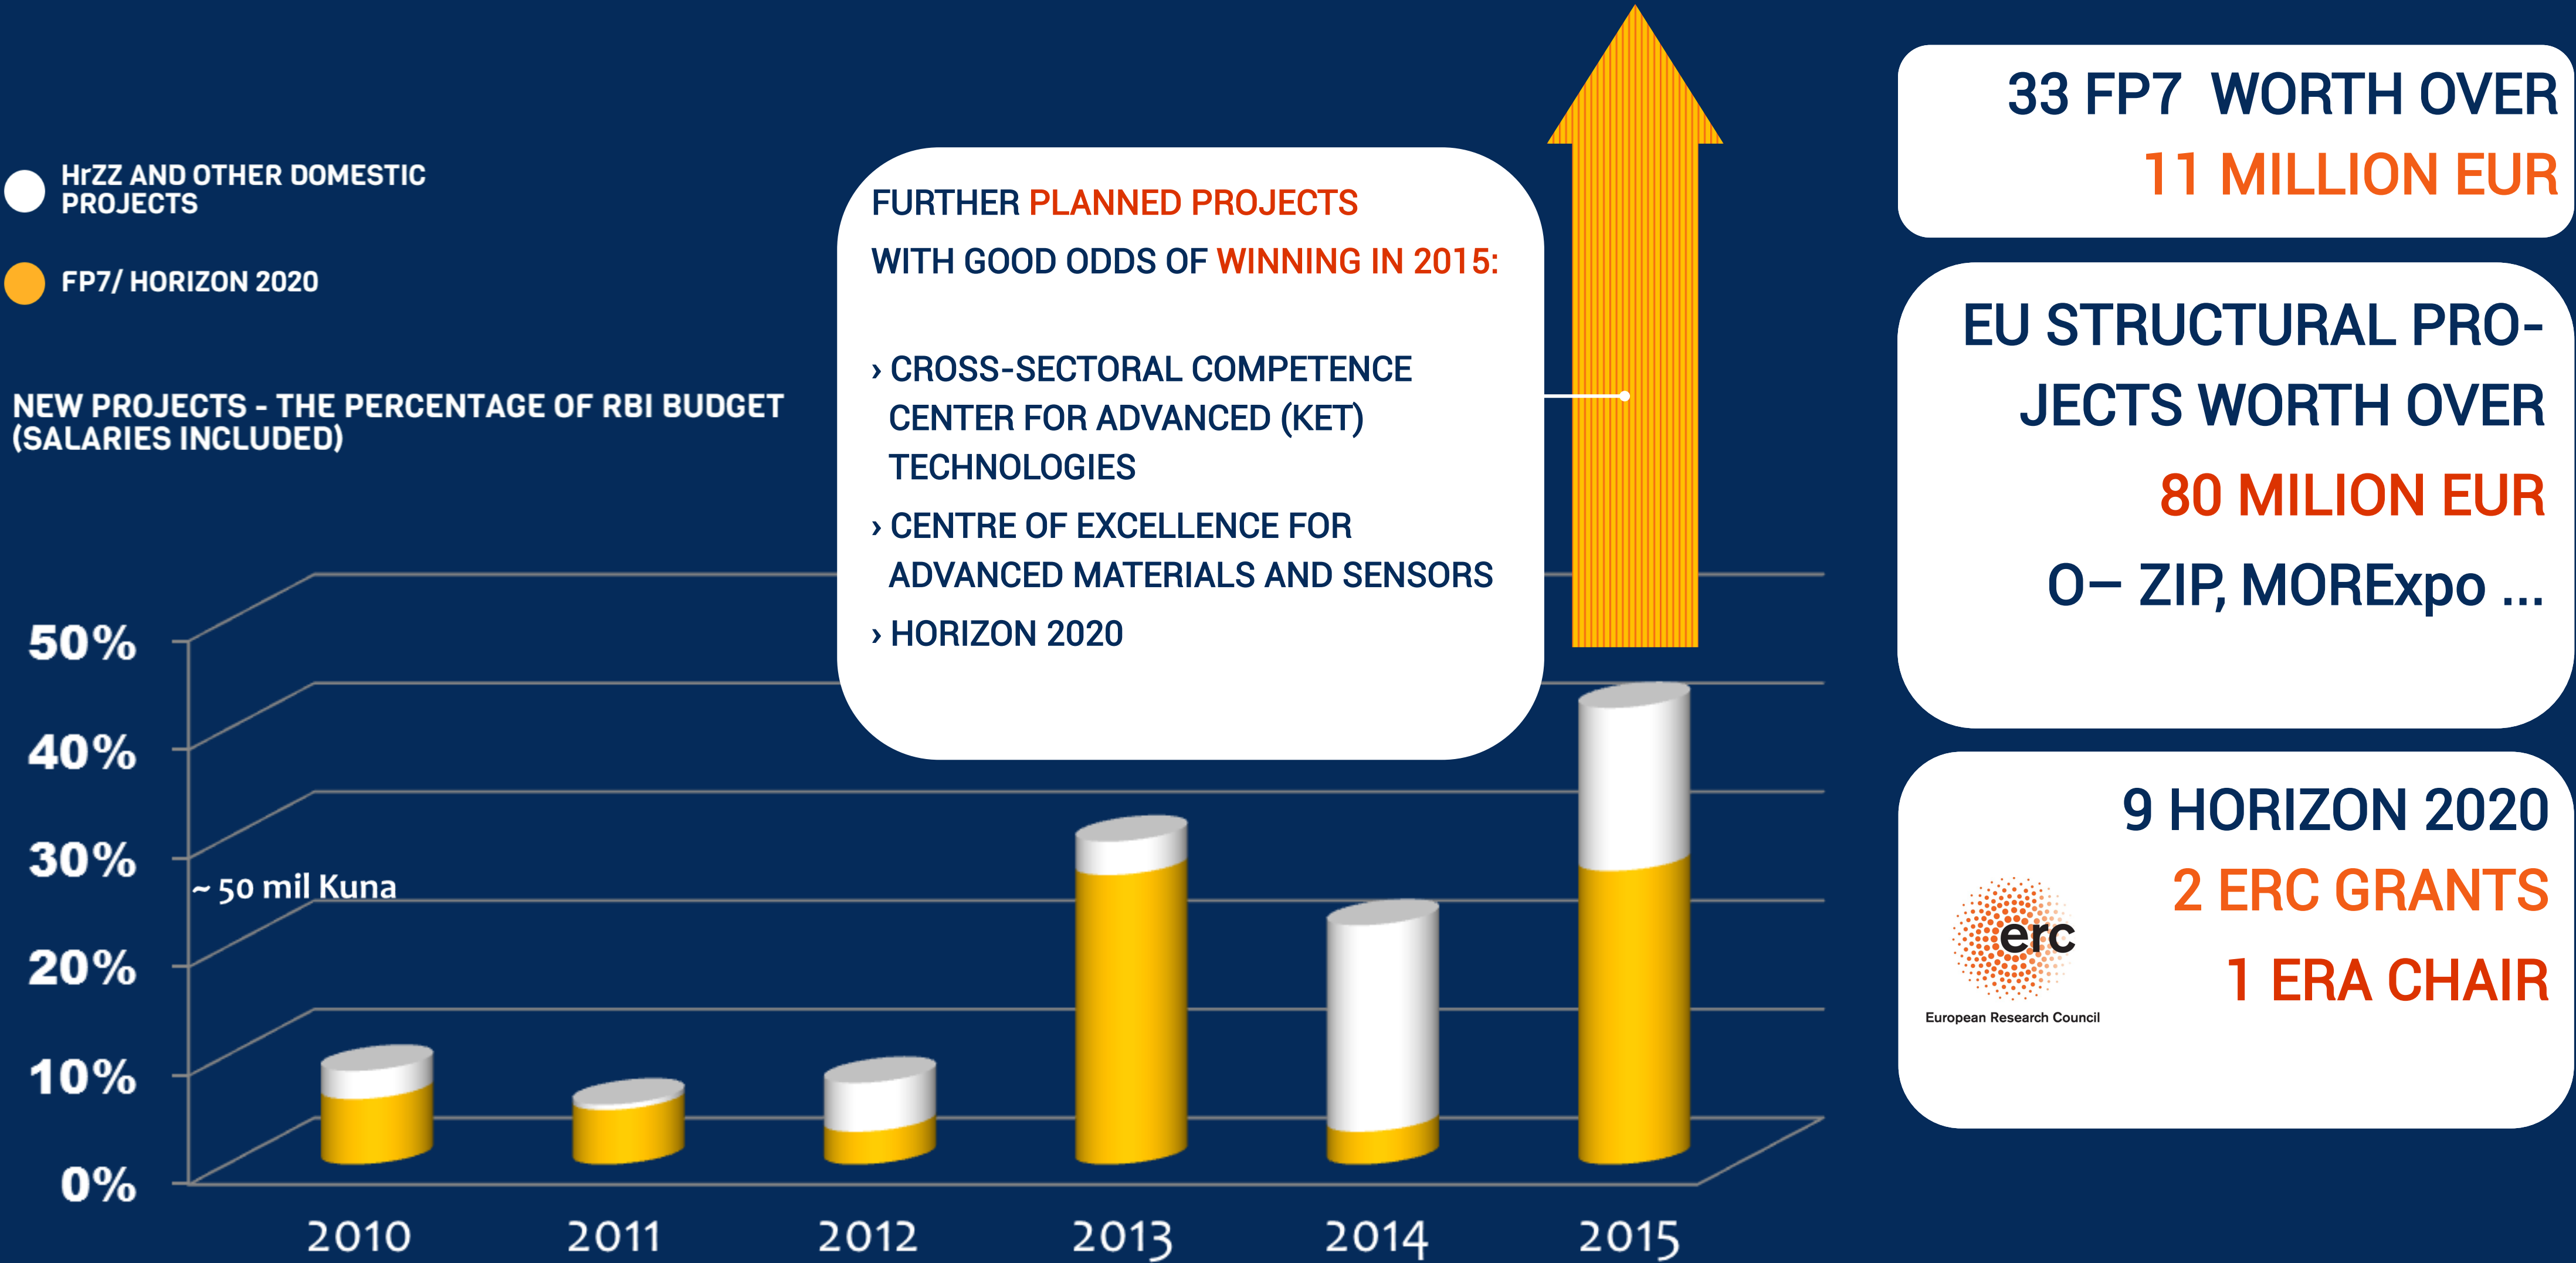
HrZZ AND OTHER DOMESTIC PROJECTS

FP7/ HORIZON 2020

NEW PROJECTS - THE PERCENTAGE OF RBI BUDGET (SALARIES INCLUDED)

FURTHER PLANNED PROJECTS WITH GOOD ODDS OF WINNING IN 2015:

› CROSS-SECTORAL COMPETENCE CENTER FOR ADVANCED (KET) TECHNOLOGIES

› CENTRE OF EXCELLENCE FOR ADVANCED MATERIALS AND SENSORS

› HORIZON 2020

33 FP7 WORTH OVER 11 MILLION EUR

EU STRUCTURAL PROJECTS WORTH OVER 80 MILION EUR O– ZIP, MOREXpo ...

9 HORIZON 2020
2 ERC GRANTS
1 ERA CHAIR

erc
European Research Council

50%
40%
30%
20%
10%
0%

~ 50 mil Kuna

2010 2011 2012 2013 2014 2015